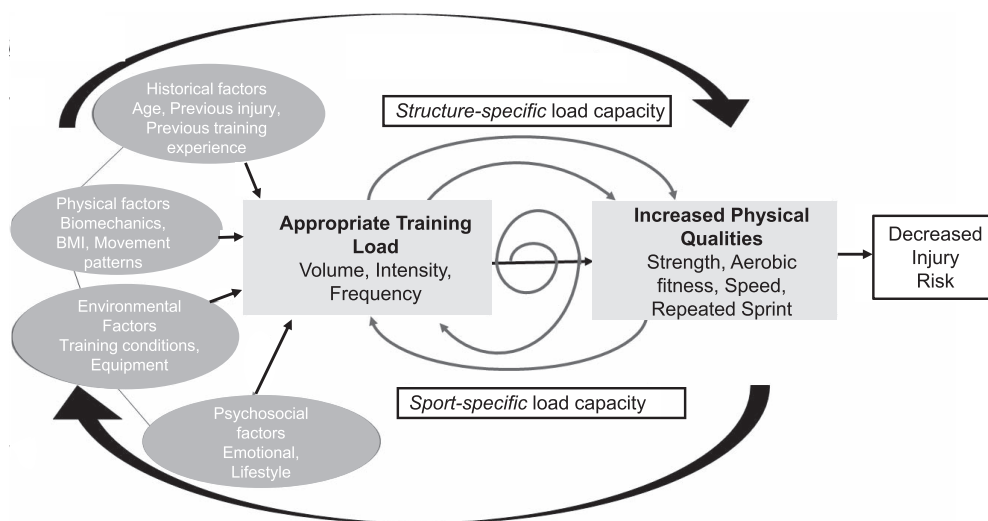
Historical factors
Age, Previous injury, Previous training experience

*Structure-specific* load capacity

Physical factors
Biomechanics, BMI, Movement patterns

**Appropriate Training Load**
Volume, Intensity, Frequency

**Increased Physical Qualities**
Strength, Aerobic fitness, Speed, Repeated Sprint

Decreased Injury Risk

Environmental Factors
Training conditions, Equipment

Psychosocial factors
Emotional, Lifestyle

*Sport-specific* load capacity